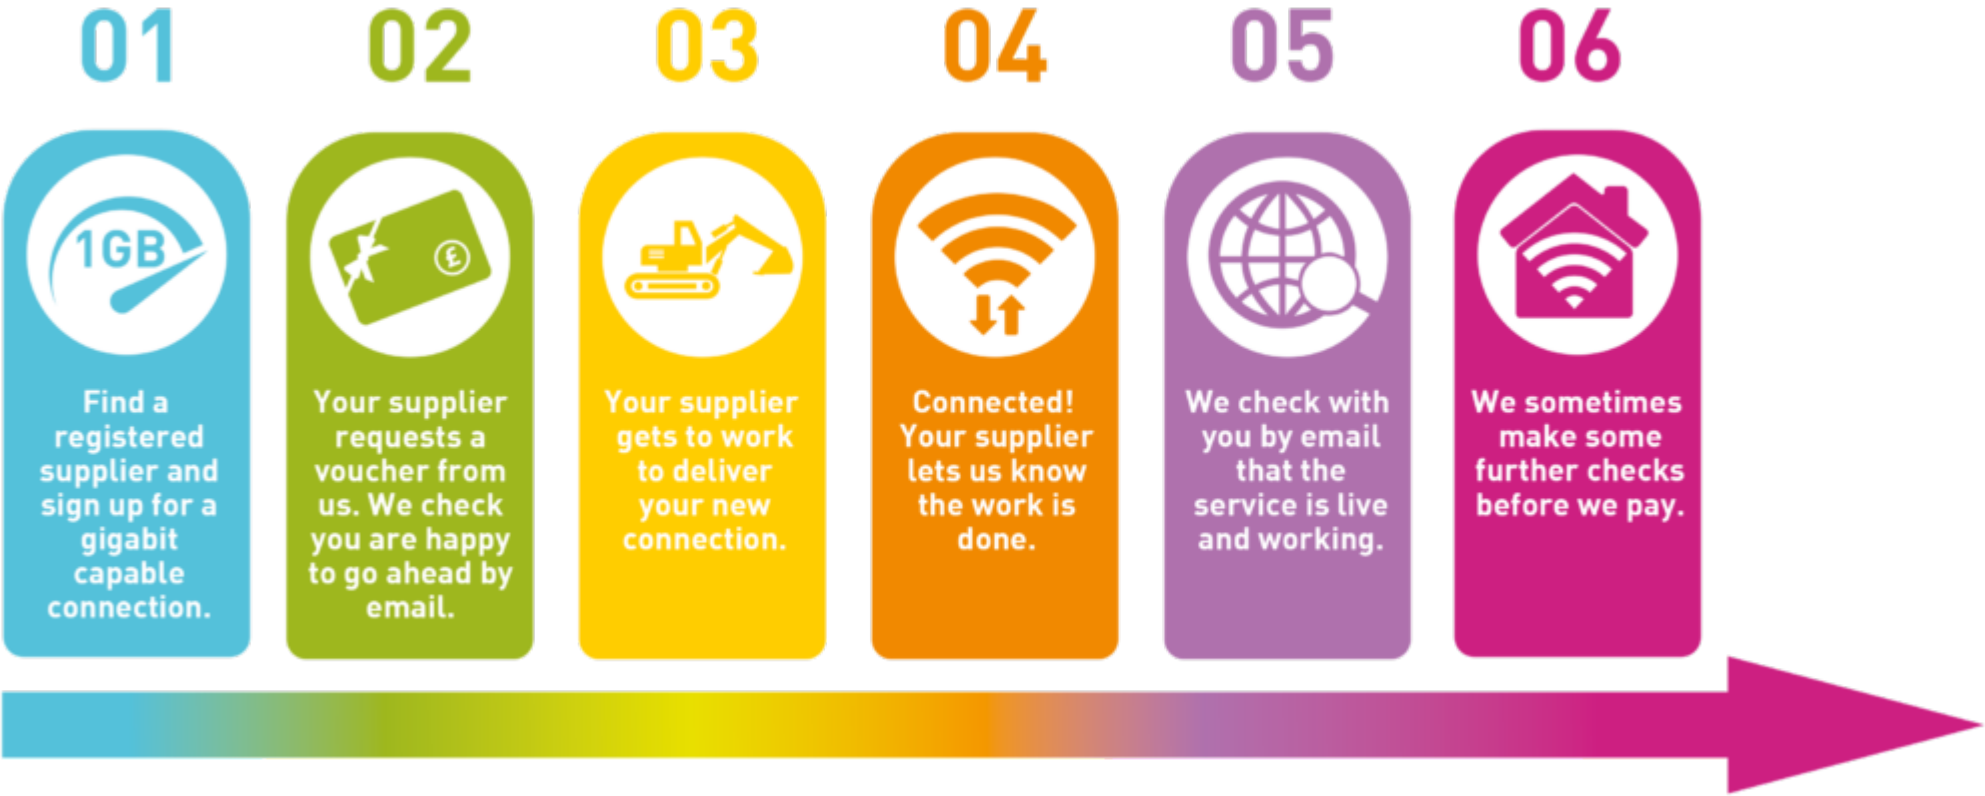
01

1GB

Find a registered supplier and sign up for a gigabit capable connection.

02

£

Your supplier requests a voucher from us. We check you are happy to go ahead by email.

03

Your supplier gets to work to deliver your new connection.

04

Connected! Your supplier lets us know the work is done.

05

We check with you by email that the service is live and working.

06

We sometimes make some further checks before we pay.